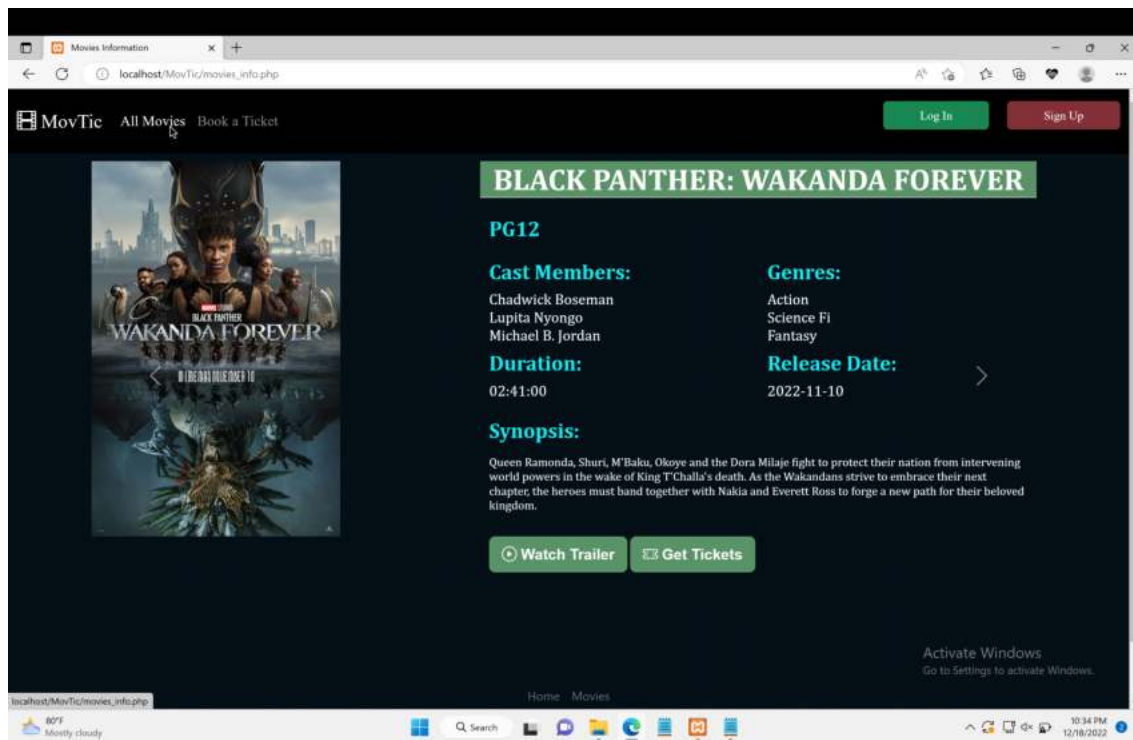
Movies Information

localhost/MovTic/movies_info.php

MovTic All Movies Book a Ticket

Log In

Sign Up

MARVEL STUDIOS
BLACK PANTHER
WAKANDA FOREVER
IN CINEMAS NOVEMBER 10

BLACK PANTHER: WAKANDA FOREVER

PG12

Cast Members:

Chadwick Boseman
Lupita Nyongo
Michael B. Jordan

Genres:

Action
Science Fi
Fantasy

Duration:

02:41:00

Release Date:

2022-11-10

Synopsis:

Queen Ramonda, Shuri, M'Baku, Okoye and the Dora Milaje fight to protect their nation from intervening world powers in the wake of King T'Challa's death. As the Wakandans strive to embrace their next chapter, the heroes must band together with Nakia and Everett Ross to forge a new path for their beloved kingdom.

Watch Trailer

Get Tickets

Activate Windows
Go to Settings to activate Windows.

Home Movies

localhost/MovTic/movies_info.php

80°F
Mostly cloudy

Search

10:34 PM
12/18/2022